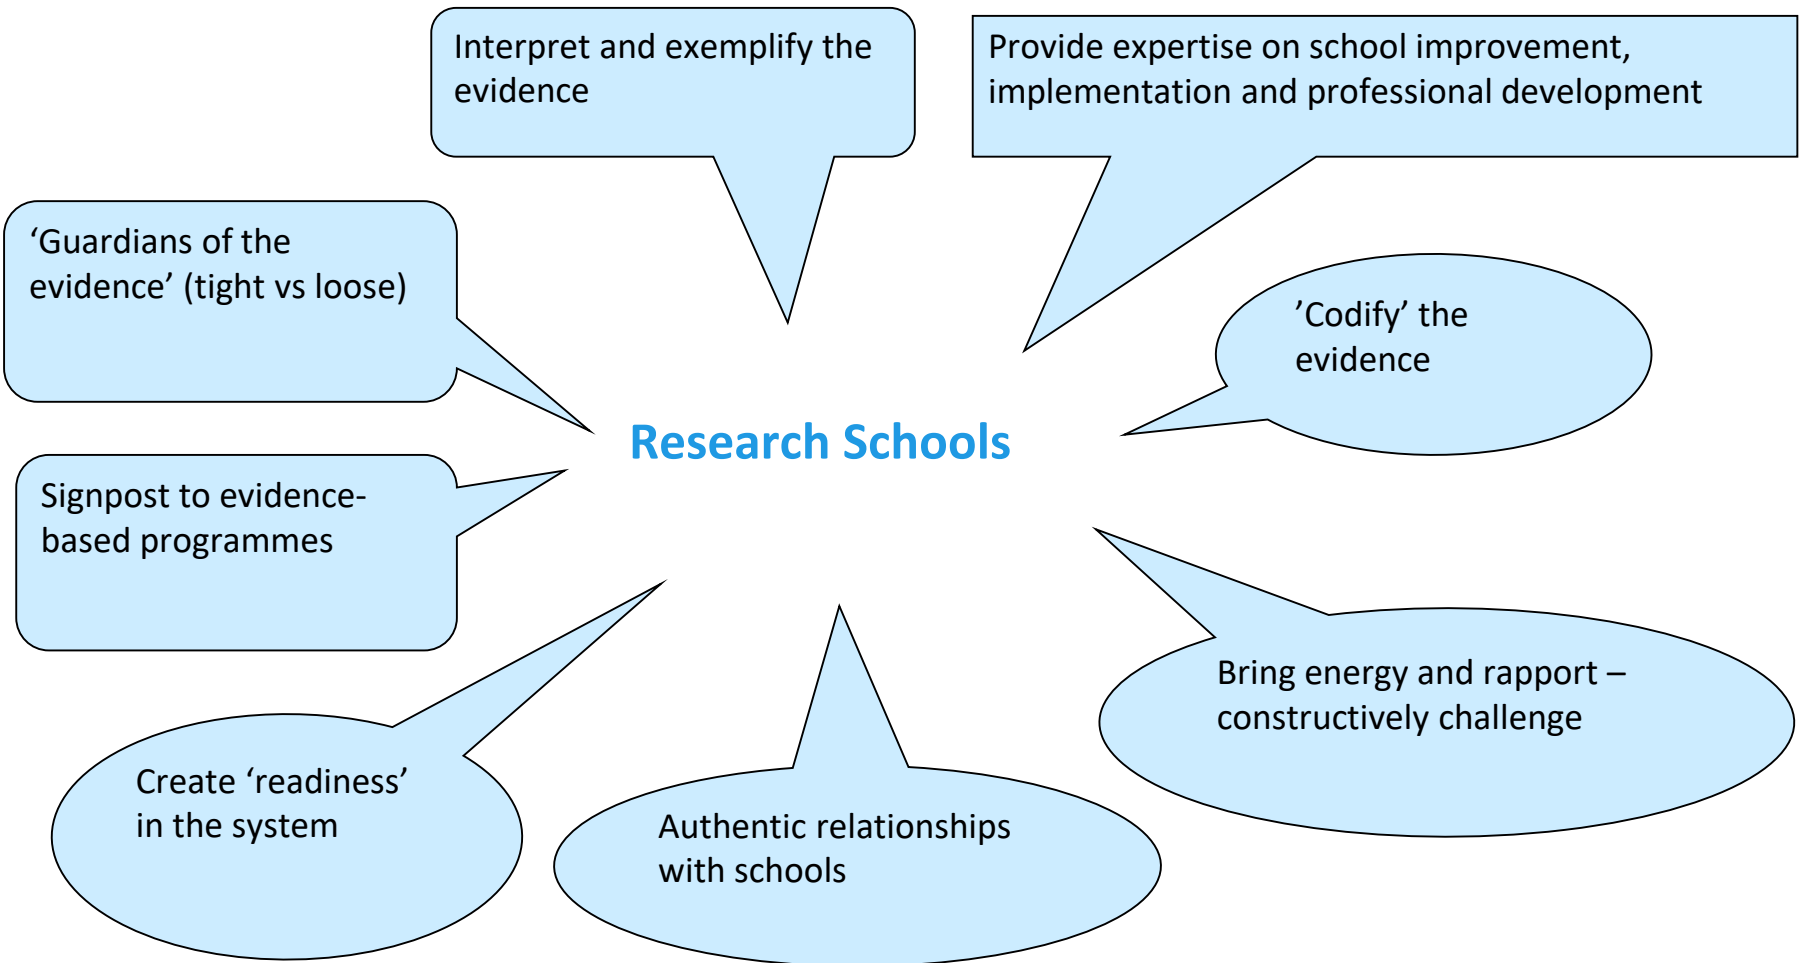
Interpret and exemplify the evidence

Provide expertise on school improvement, implementation and professional development

'Guardians of the evidence' (tight vs loose)

'Codify' the evidence

Research Schools

Signpost to evidence-based programmes

Bring energy and rapport – constructively challenge

Create 'readiness' in the system

Authentic relationships with schools